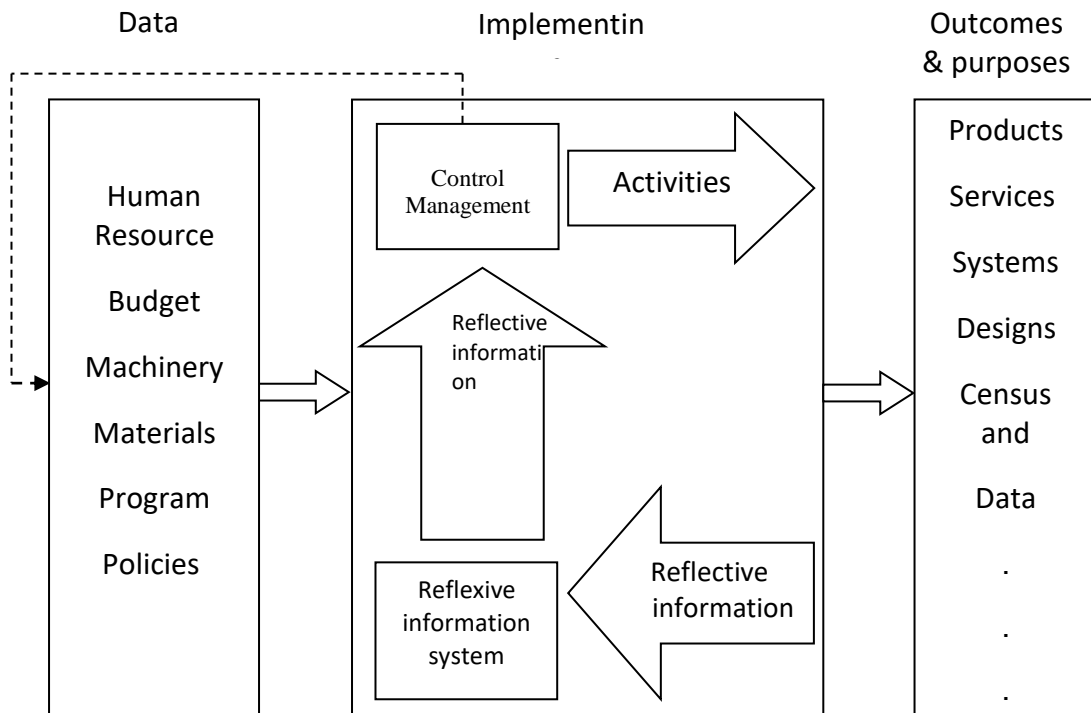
Data

Implementin

Outcomes & purposes

Human Resource

Budget

Machinery

Materials

Program

Policies

Control Management

Activities

Reflective information

Reflexive information system

Reflective information

Products

Services

Systems

Designs

Census and

Data

.

.

.